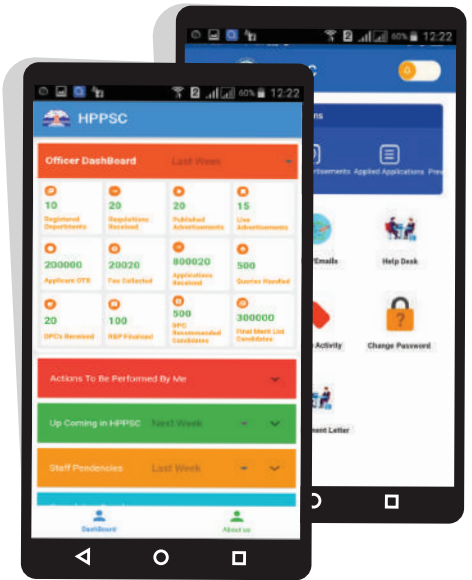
60% 12:22

C

ertisements Applied Applications Prev

Emails

Help Desk

Activity

Change Password

ment Letter

60% 12:22

HPPSC

Officer DashBoard Last Week

10 Registered Departments

20 Requisitions Received

20 Published Advertisements

15 Live Advertisements

200000 Applicant OTR

20020 Fee Collected

800020 Applications Received

500 Queries Handled

20 DPCs Received

100 R&P Finalised

500 DPC Recommended Candidates

300000 Final Merit List Candidates

Actions To Be Performed By Me

Up Coming in HPPSC Next Week

Staff Pendencies Last Week

DashBoard

About us